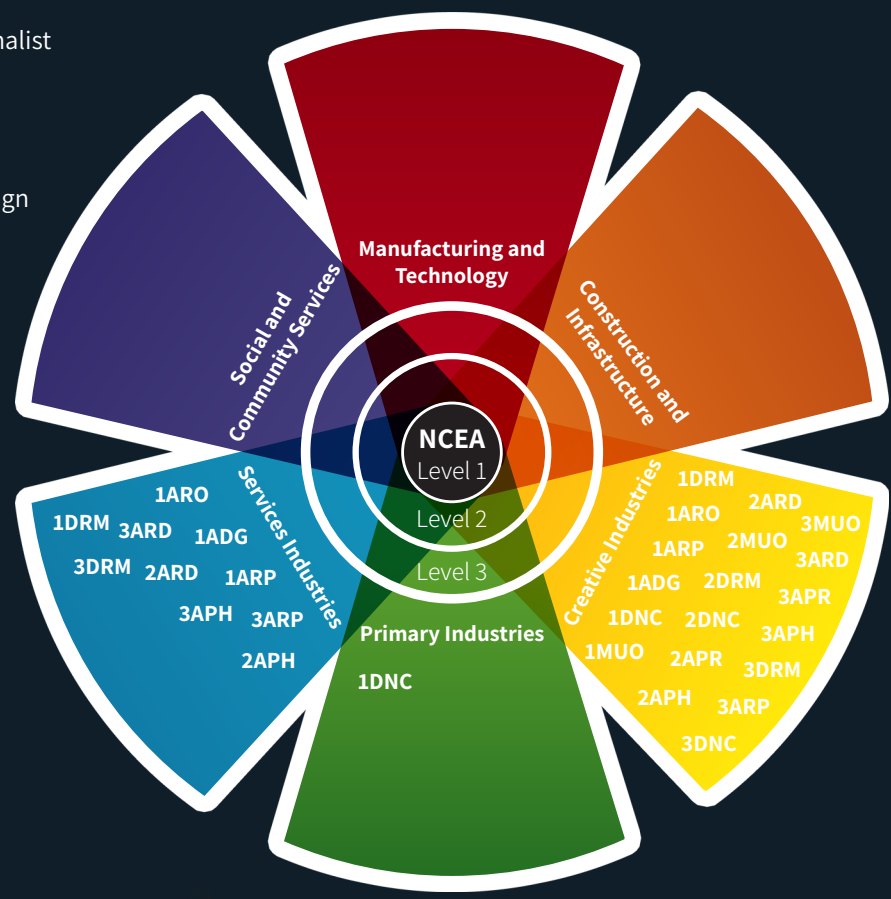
nalist

gn

Manufacturing and Technology

Construction and Infrastructure

Social and Community Services

NCEA
Level 1
Level 2
Level 3

Services Industries

1ARO
1DRM 3ARD 1ADG
3DRM 2ARD 1ARP
3APH 3ARP
2APH

Primary Industries

1DNC

Creative Industries

1DRM
2ARD
1ARO
3MUO
1ARP
2MUO
3ARD
1ADG
2DRM
3APR
1DNC
2DNC
3APH
1MUO
2APR
3DRM
2APH
3ARP
3DNC